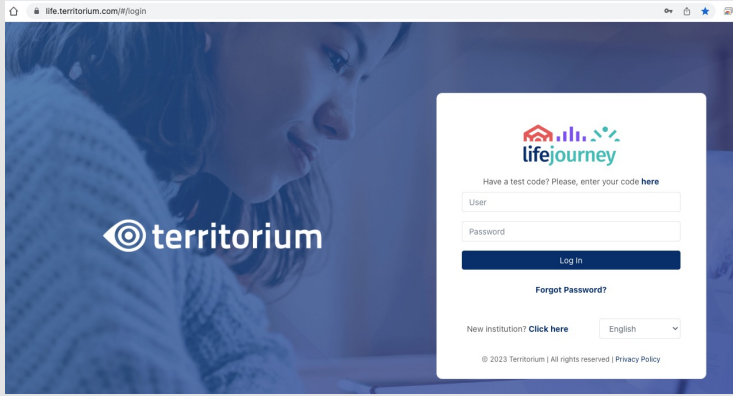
life.territorium.com/#/login

territorium

lifejourney

Have a test code? Please, enter your code here

User

Password

Log In

Forgot Password?

New institution? Click here

English

© 2023 Territorium | All rights reserved | Privacy Policy